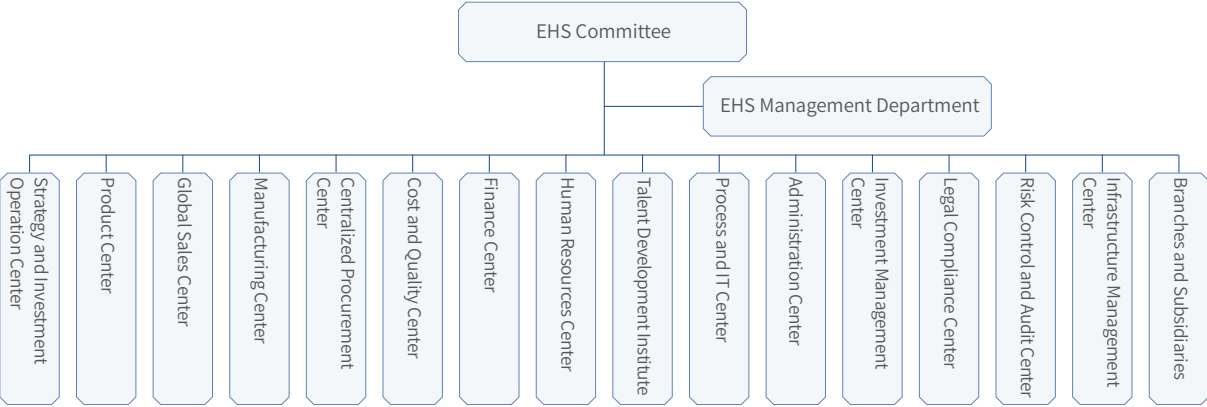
EHS Committee

EHS Management Department

Strategy and Investment Operation Center

Product Center

Global Sales Center

Manufacturing Center

Centralized Procurement Center

Cost and Quality Center

Finance Center

Human Resources Center

Talent Development Institute

Process and IT Center

Administration Center

Investment Management Center

Legal Compliance Center

Risk Control and Audit Center

Infrastructure Management Center

Branches and Subsidiaries